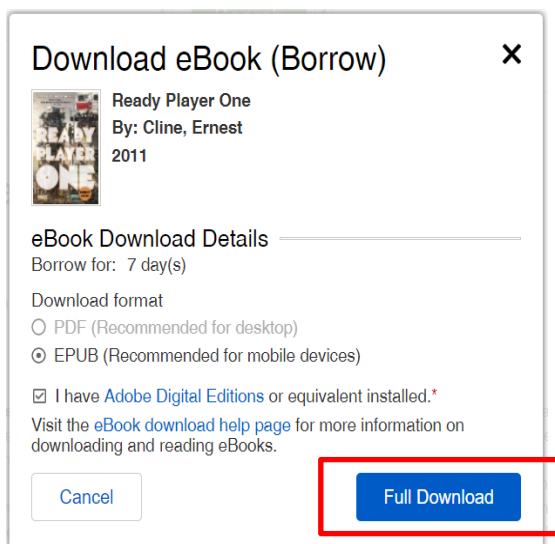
Download eBook (Borrow)

×

READY PLAYER ONE

Ready Player One
By: Cline, Ernest
2011

eBook Download Details
Borrow for: 7 day(s)

Download format
PDF (Recommended for desktop)
EPUB (Recommended for mobile devices)

I have Adobe Digital Editions or equivalent installed.*

Visit the eBook download help page for more information on downloading and reading eBooks.

Cancel

Full Download